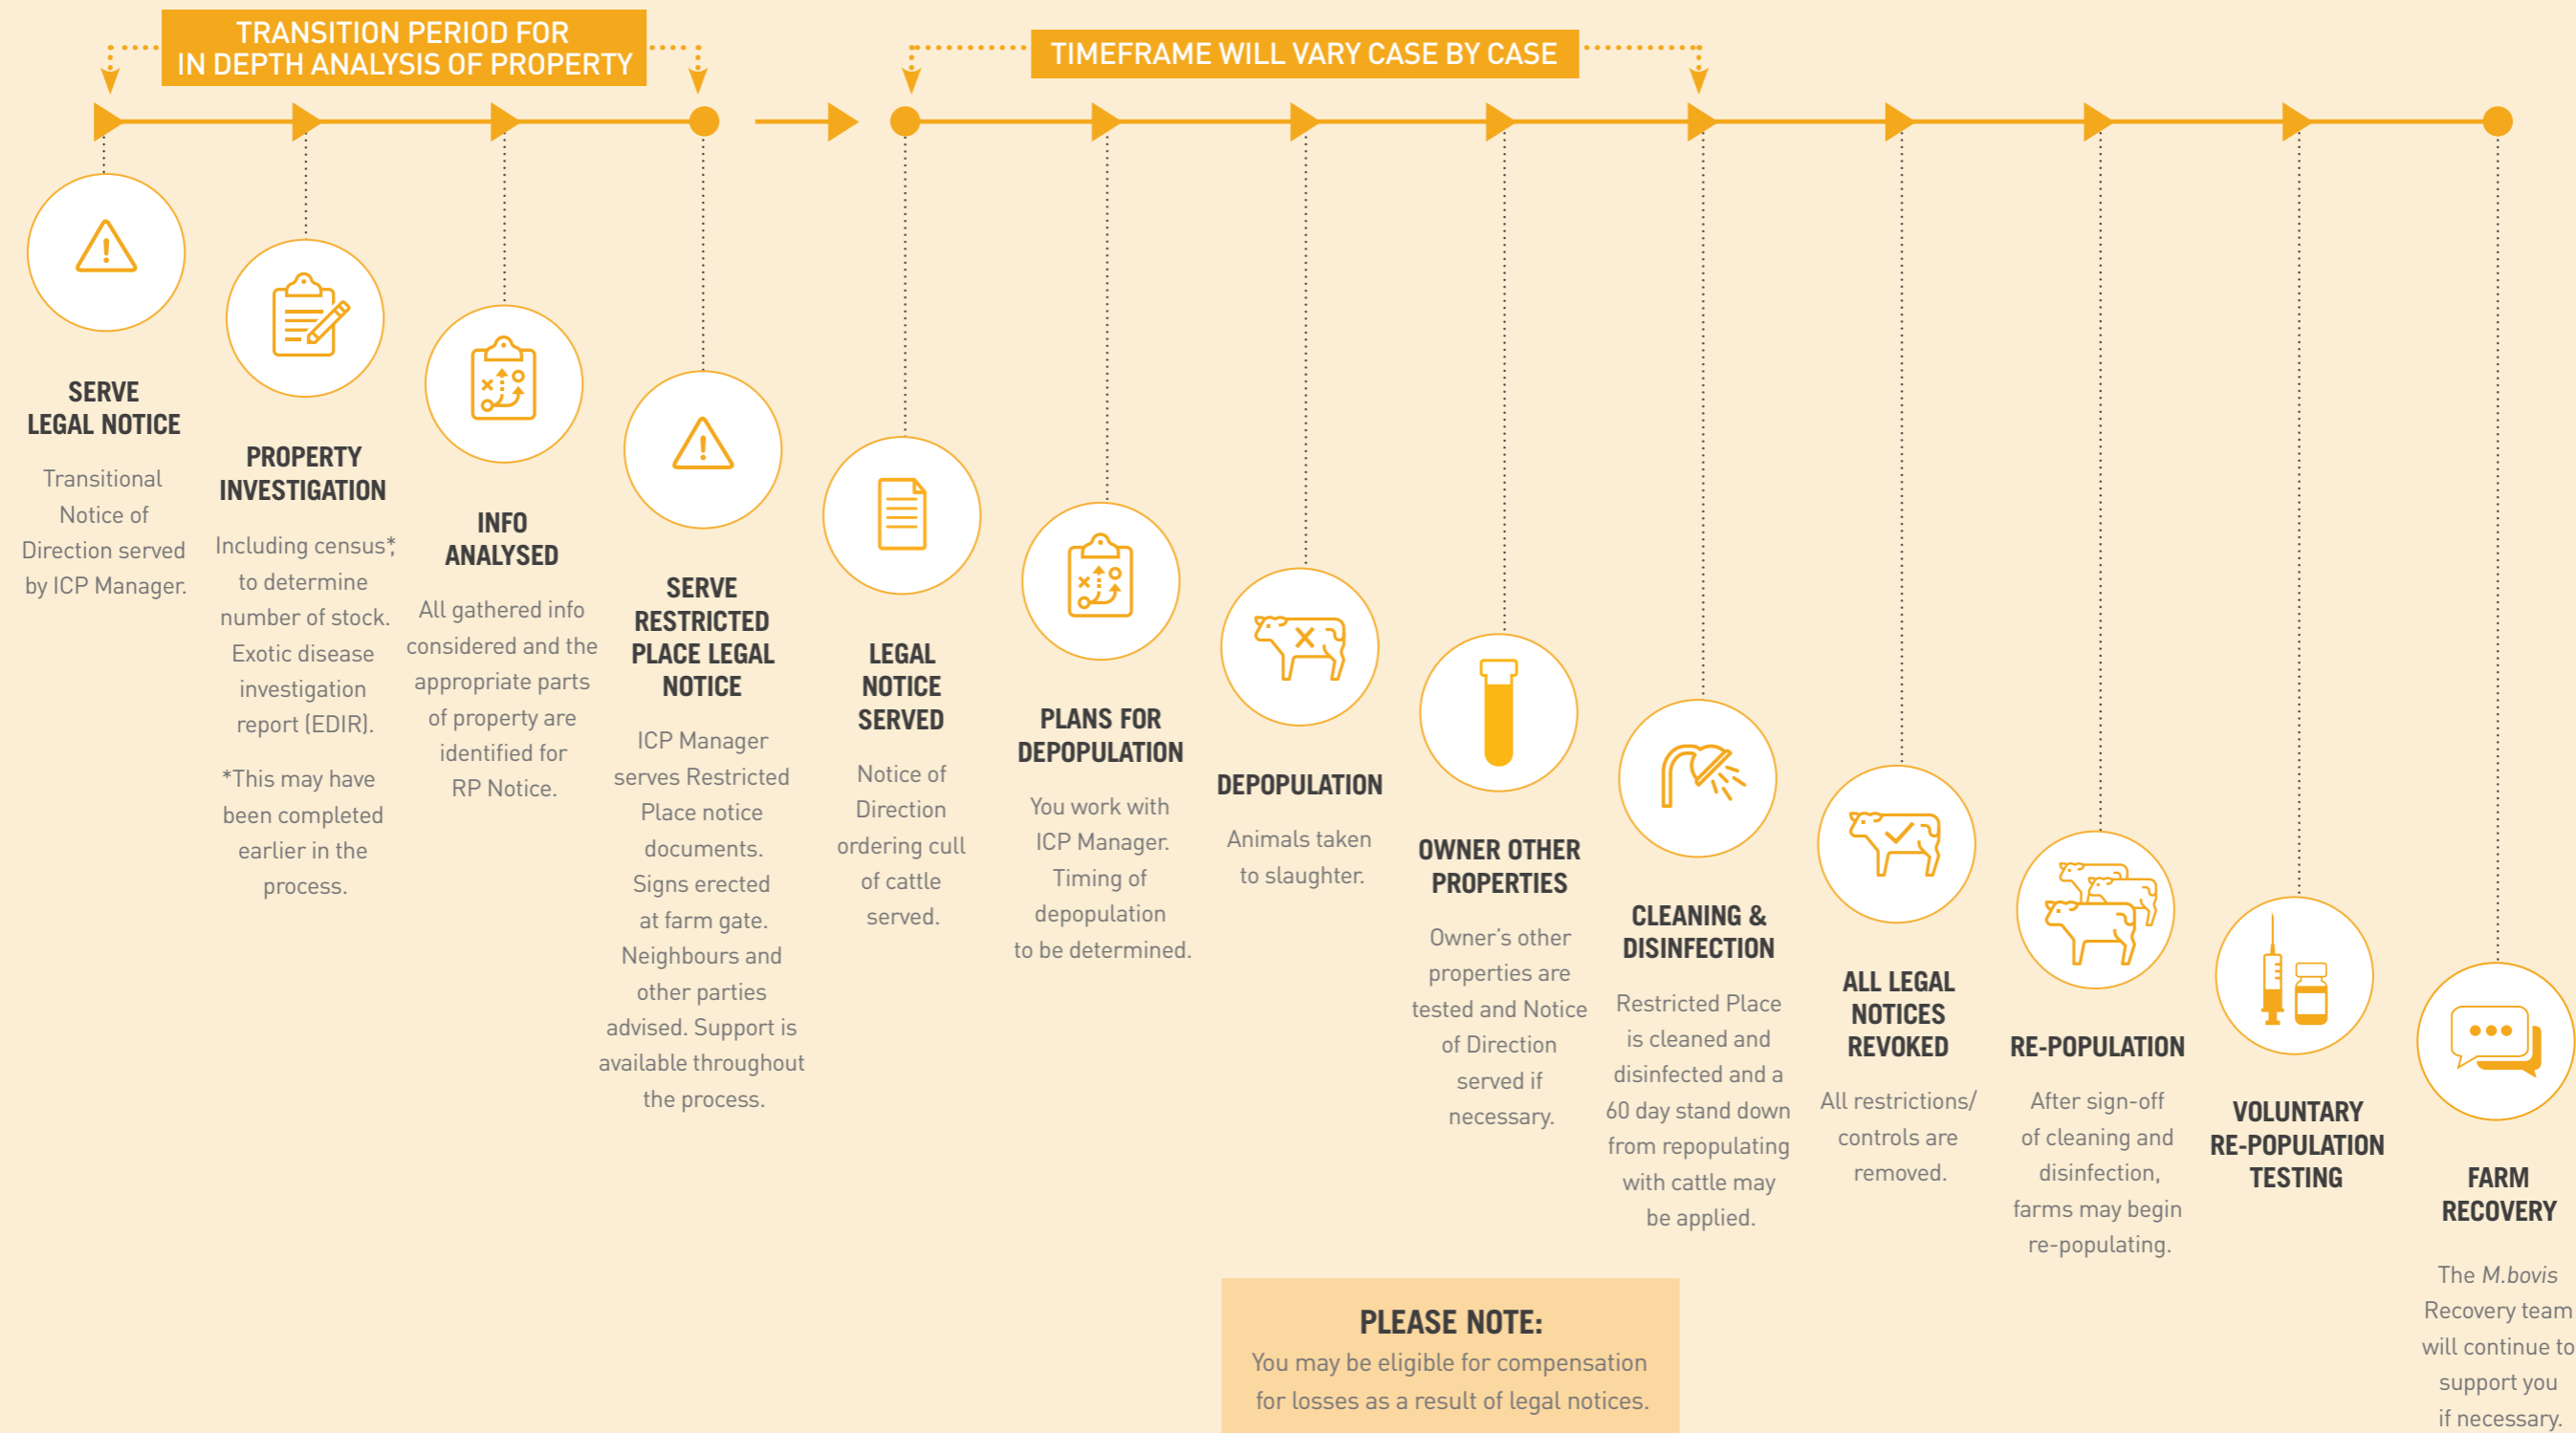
TRANSITION PERIOD FOR IN DEPTH ANALYSIS OF PROPERTY

TIMEFRAME WILL VARY CASE BY CASE

SERVE LEGAL NOTICE

Transitional Notice of Direction served by ICP Manager.

PROPERTY INVESTIGATION

Including census*, to determine number of stock. Exotic disease investigation report (EDIR).

*This may have been completed earlier in the process.

INFO ANALYSED

All gathered info considered and the appropriate parts of property are identified for RP Notice.

SERVE RESTRICTED PLACE LEGAL NOTICE

ICP Manager serves Restricted Place notice documents. Signs erected at farm gate. Neighbours and other parties advised. Support is available throughout the process.

LEGAL NOTICE SERVED

Notice of Direction ordering cull of cattle served.

PLANS FOR DEPOPULATION

You work with ICP Manager. Timing of depopulation to be determined.

DEPOPULATION

Animals taken to slaughter.

OWNER OTHER PROPERTIES

Owner's other properties are tested and Notice of Direction served if necessary.

CLEANING & DISINFECTION

Restricted Place is cleaned and disinfected and a 60 day stand down from repopulating with cattle may be applied.

ALL LEGAL NOTICES REVOKED

All restrictions/ controls are removed.

RE-POPULATION

After sign-off of cleaning and disinfection, farms may begin re-populating.

VOLUNTARY RE-POPULATION TESTING

FARM RECOVERY

The M.bovis Recovery team will continue to support you if necessary.

PLEASE NOTE:

You may be eligible for compensation for losses as a result of legal notices.